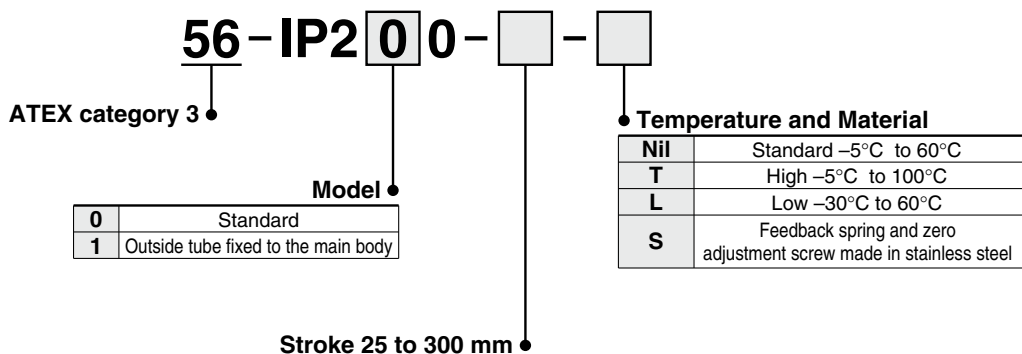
56 – IP2 0 0 – [ ] – [ ]

ATEX category 3

Model

| 0 | Standard |
|---|---|
| 1 | Outside tube fixed to the main body |

Temperature and Material

| Nil | Standard –5°C to 60°C |
|---|---|
| T | High –5°C to 100°C |
| L | Low –30°C to 60°C |
| S | Feedback spring and zero adjustment screw made in stainless steel |

Stroke 25 to 300 mm